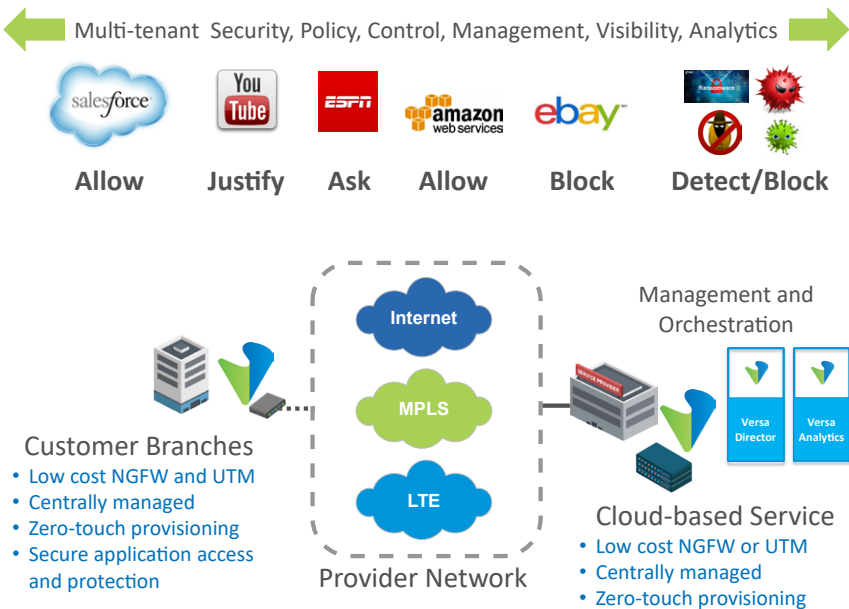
Multi-tenant Security, Policy, Control, Management, Visibility, Analytics

salesforce
You Tube
ESPN
amazon web services
ebay
Ransomware

Allow Justify Ask Allow Block Detect/Block

Internet
MPLS
LTE

Management and Orchestration

SERVICE PROVIDER

Versa Director
Versa Analytics

Customer Branches
• Low cost NGFW and UTM
• Centrally managed
• Zero-touch provisioning
• Secure application access and protection

Provider Network

Cloud-based Service
• Low cost NGFW or UTM
• Centrally managed
• Zero-touch provisioning